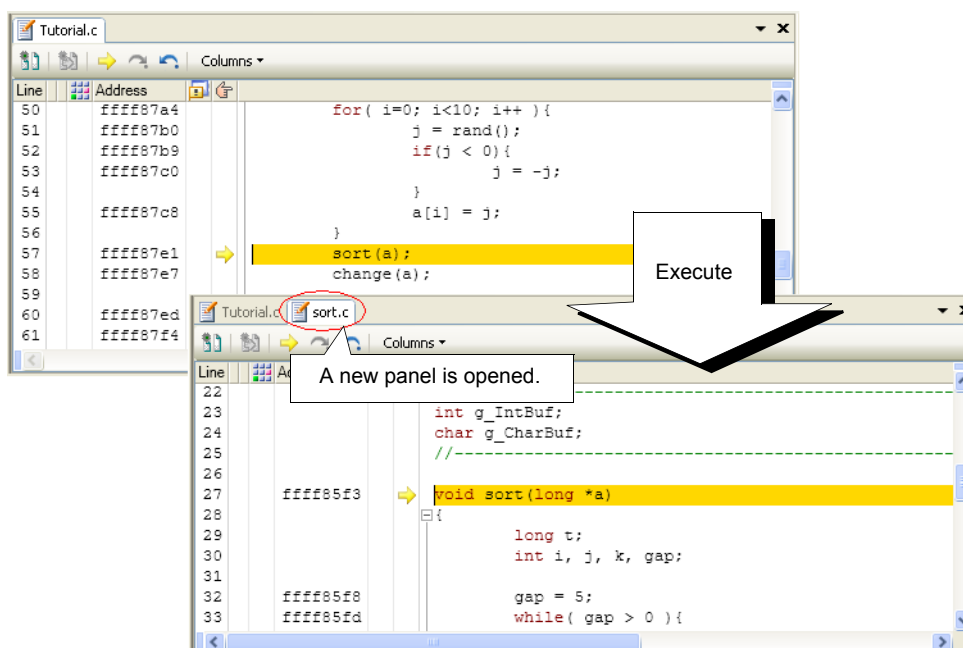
Tutorial.c

Columns

| Line | Address | |
|---|---|---|
| 50 | ffff87a4 | for( i=0; i<10; i++ ){ |
| 51 | ffff87b0 | j = rand(); |
| 52 | ffff87b9 | if(j < 0){ |
| 53 | ffff87c0 | j = -j; |
| 54 | | } |
| 55 | ffff87c8 | a[i] = j; |
| 56 | | } |
| 57 | ffff87e1 | sort(a); |
| 58 | ffff87e7 | change(a); |
| 59 | | |
| 60 | ffff87ed | |
| 61 | ffff87f4 | |

Execute

Tutorial.c sort.c

Columns

A new panel is opened.

| Line | Address | |
|---|---|---|
| 22 | | |
| 23 | | int g_IntBuf; |
| 24 | | char g_CharBuf; |
| 25 | | //------------------------------------------------ |
| 26 | | |
| 27 | ffff85f3 | void sort(long *a) |
| 28 | | { |
| 29 | | long t; |
| 30 | | int i, j, k, gap; |
| 31 | | |
| 32 | ffff85f8 | gap = 5; |
| 33 | ffff85fd | while( gap > 0 ){ |